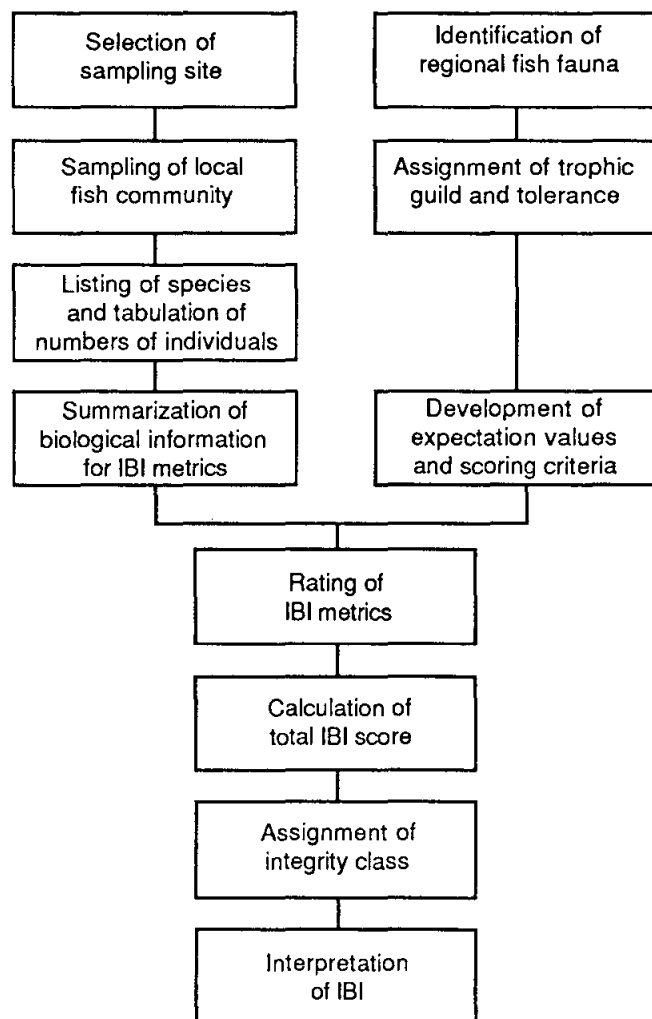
Selection of sampling site

Sampling of local fish community

Listing of species and tabulation of numbers of individuals

Summarization of biological information for IBI metrics

Identification of regional fish fauna

Assignment of trophic guild and tolerance

Development of expectation values and scoring criteria

Rating of IBI metrics

Calculation of total IBI score

Assignment of integrity class

Interpretation of IBI